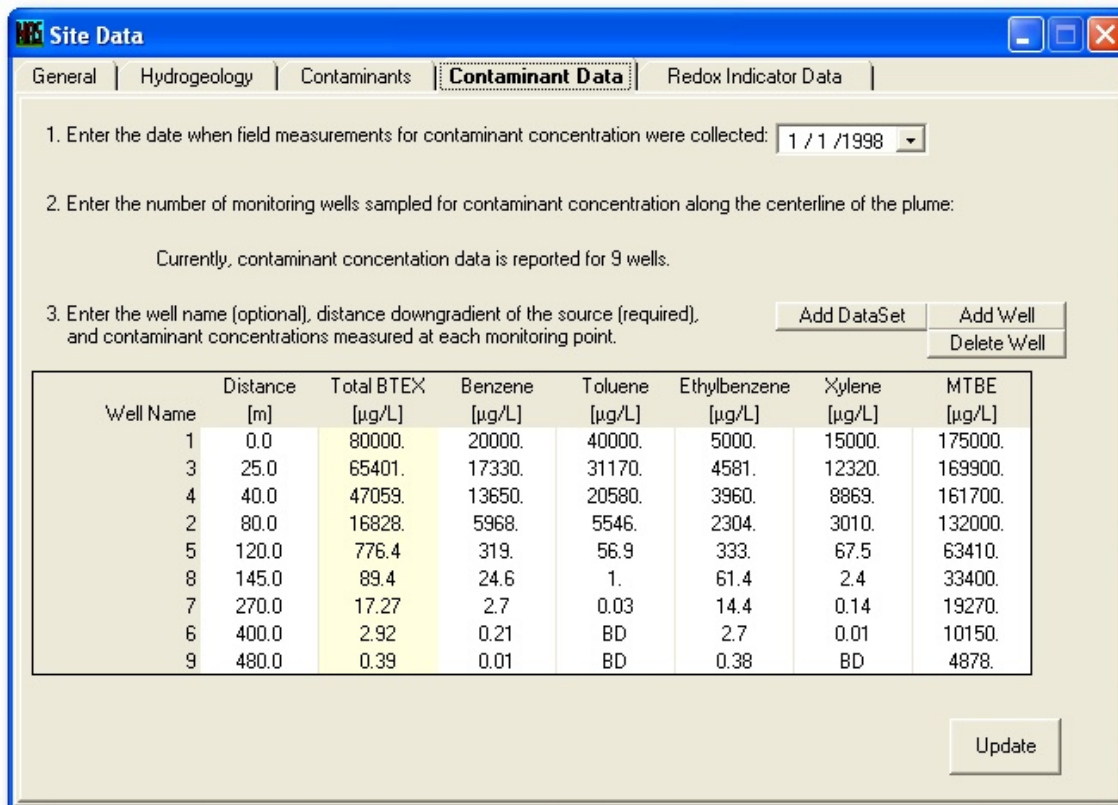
Site Data

General | Hydrogeology | Contaminants | Contaminant Data | Redox Indicator Data

1. Enter the date when field measurements for contaminant concentration were collected: 1 / 1 /1998

2. Enter the number of monitoring wells sampled for contaminant concentration along the centerline of the plume:

Currently, contaminant concentation data is reported for 9 wells.

3. Enter the well name (optional), distance downgradient of the source (required), and contaminant concentrations measured at each monitoring point.

Add DataSet | Add Well | Delete Well

| Well Name | Distance [m] | Total BTEX [µg/L] | Benzene [µg/L] | Toluene [µg/L] | Ethylbenzene [µg/L] | Xylene [µg/L] | MTBE [µg/L] |
|---|---|---|---|---|---|---|---|
| 1 | 0.0 | 80000. | 20000. | 40000. | 5000. | 15000. | 175000. |
| 3 | 25.0 | 65401. | 17330. | 31170. | 4581. | 12320. | 169900. |
| 4 | 40.0 | 47059. | 13650. | 20580. | 3960. | 8869. | 161700. |
| 2 | 80.0 | 16828. | 5968. | 5546. | 2304. | 3010. | 132000. |
| 5 | 120.0 | 776.4 | 319. | 56.9 | 333. | 67.5 | 63410. |
| 8 | 145.0 | 89.4 | 24.6 | 1. | 61.4 | 2.4 | 33400. |
| 7 | 270.0 | 17.27 | 2.7 | 0.03 | 14.4 | 0.14 | 19270. |
| 6 | 400.0 | 2.92 | 0.21 | BD | 2.7 | 0.01 | 10150. |
| 9 | 480.0 | 0.39 | 0.01 | BD | 0.38 | BD | 4878. |

Update